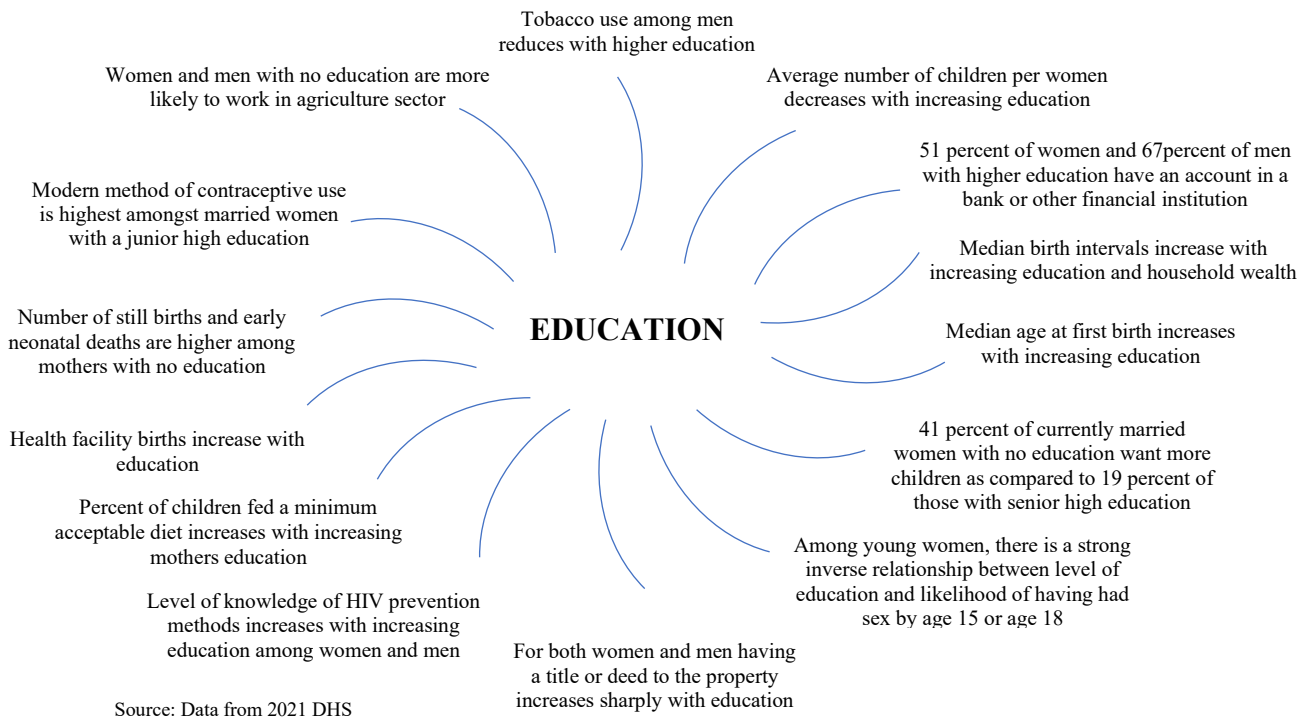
Tobacco use among men reduces with higher education

Women and men with no education are more likely to work in agriculture sector

Average number of children per women decreases with increasing education

51 percent of women and 67percent of men with higher education have an account in a bank or other financial institution

Modern method of contraceptive use is highest amongst married women with a junior high education

Median birth intervals increase with increasing education and household wealth

Number of still births and early neonatal deaths are higher among mothers with no education

EDUCATION

Median age at first birth increases with increasing education

41 percent of currently married women with no education want more children as compared to 19 percent of those with senior high education

Health facility births increase with education

Percent of children fed a minimum acceptable diet increases with increasing mothers education

Among young women, there is a strong inverse relationship between level of education and likelihood of having had sex by age 15 or age 18

Level of knowledge of HIV prevention methods increases with increasing education among women and men

For both women and men having a title or deed to the property increases sharply with education

Source: Data from 2021 DHS